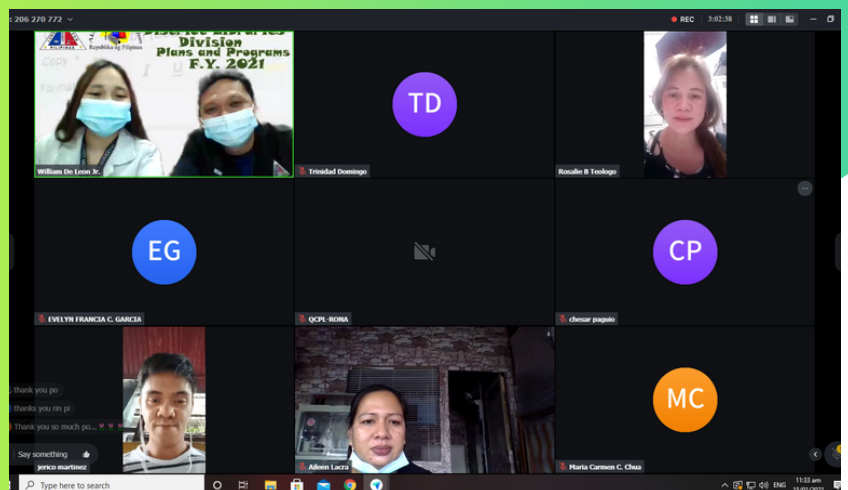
: 206 270 772

REC 3:02:38

Republika ng Pilipinas

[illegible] Libraries Division Plans and Programs F.Y. 2021

William De Leon Jr.

TD

Trinidad Domingo

Rosalie B Teologo

EG

EVELYN FRANCIA C. GARCIA

QCPL-RONA

CP

chesar paguio

thank you po

thanks you rin po

Thank you so much po...

Say something

jerico martinez

Aileen Lacra

MC

Maria Carmen C. Chua

Type here to search

ENG

11:33 am